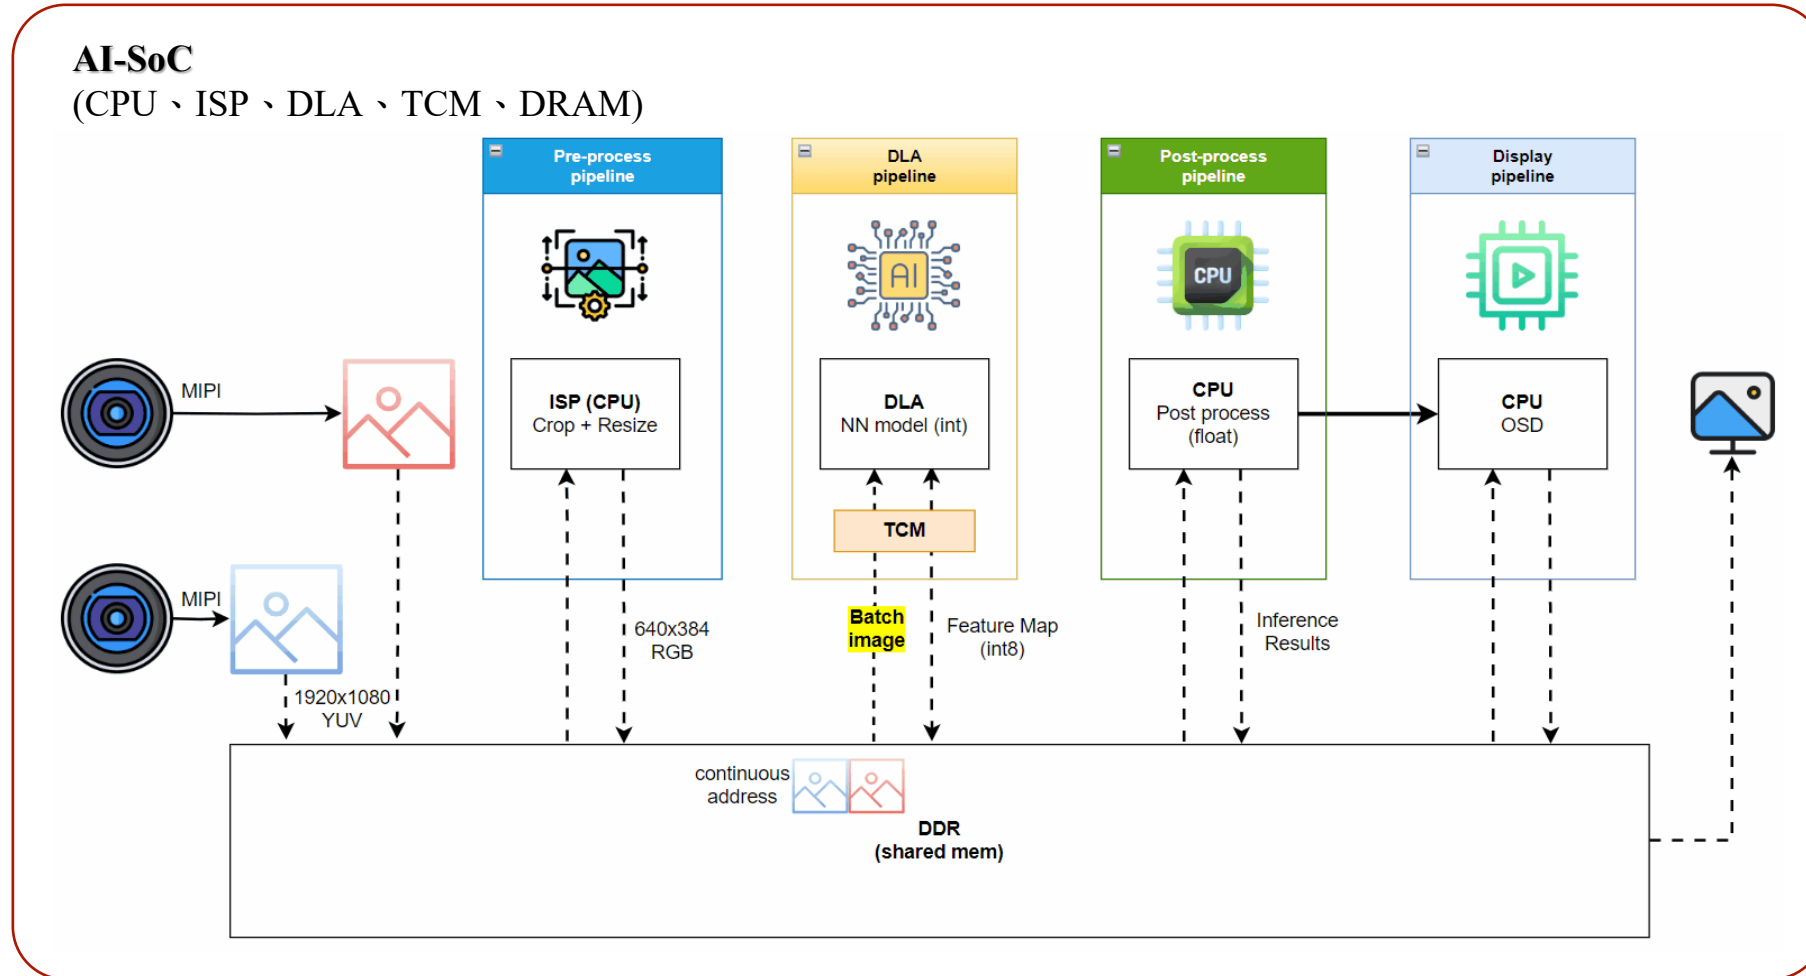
AI-SoC
(CPU、ISP、DLA、TCM、DRAM)

Pre-process pipeline

ISP (CPU)
Crop + Resize

DLA pipeline

AI

DLA
NN model (int)

TCM

Post-process pipeline

CPU

CPU
Post process
(float)

Display pipeline

CPU
OSD

MIPI

MIPI

1920x1080
YUV

640x384
RGB

Batch image

Feature Map
(int8)

Inference
Results

continuous
address

DDR
(shared mem)